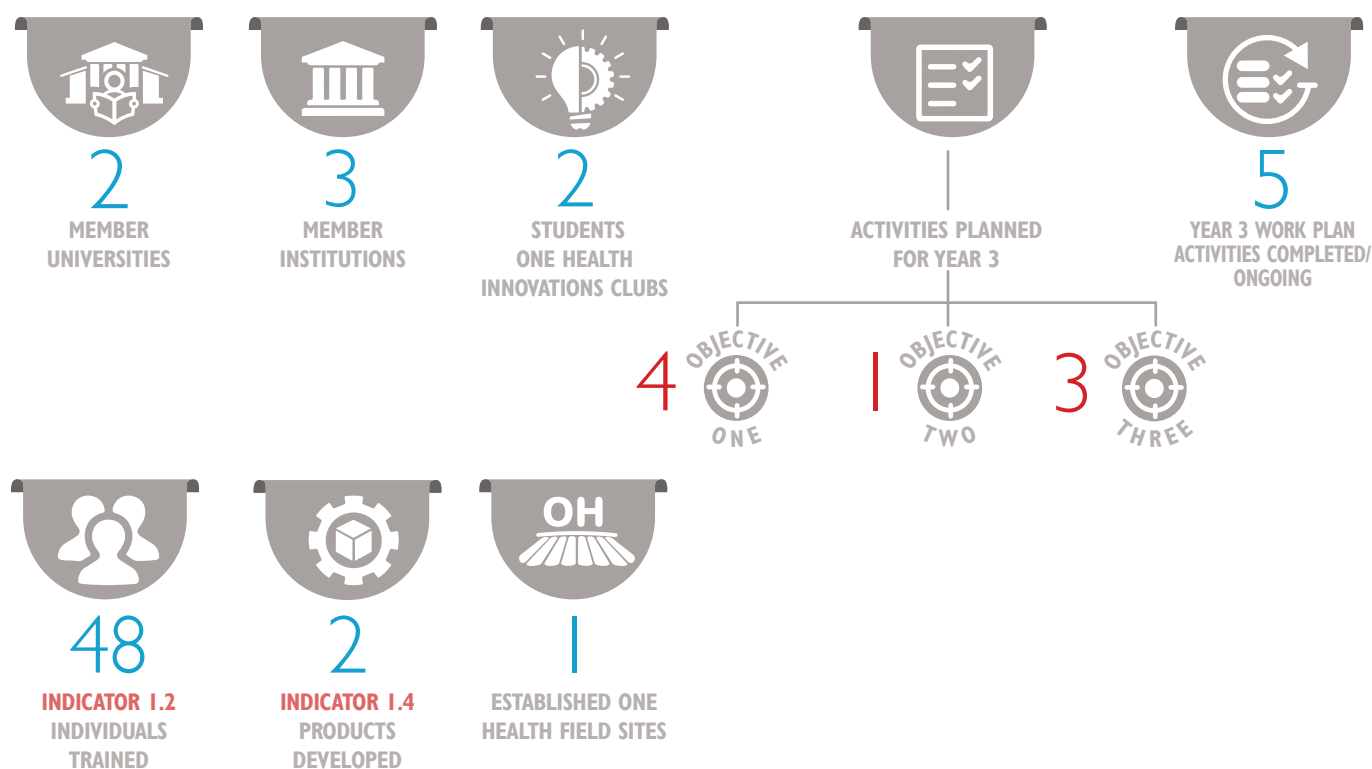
2
MEMBER UNIVERSITIES

3
MEMBER INSTITUTIONS

2
STUDENTS ONE HEALTH INNOVATIONS CLUBS

ACTIVITIES PLANNED FOR YEAR 3

5
YEAR 3 WORK PLAN ACTIVITIES COMPLETED/ ONGOING

4 OBJECTIVE ONE

1 OBJECTIVE TWO

3 OBJECTIVE THREE

48
INDICATOR 1.2
INDIVIDUALS TRAINED

2
INDICATOR 1.4
PRODUCTS DEVELOPED

OH
1
ESTABLISHED ONE HEALTH FIELD SITES